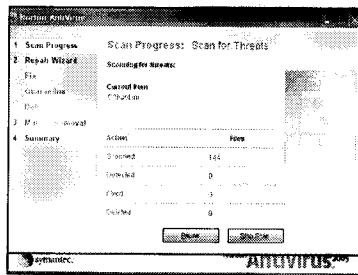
Norton AntiVirus

1 Scan Progress
2 Repair Wizard
Fix
Quarantine
Delete
3 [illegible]
4 Summary

Scan Progress: Scan for Threats

Scanning for threats

Current Item
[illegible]

| Action | Files |
|---|---|
| Scanned | 144 |
| Detected | 0 |
| Fixed | 3 |
| Deleted | 0 |

Pause
Stop Scan

symantec.

AntiVirus 2005